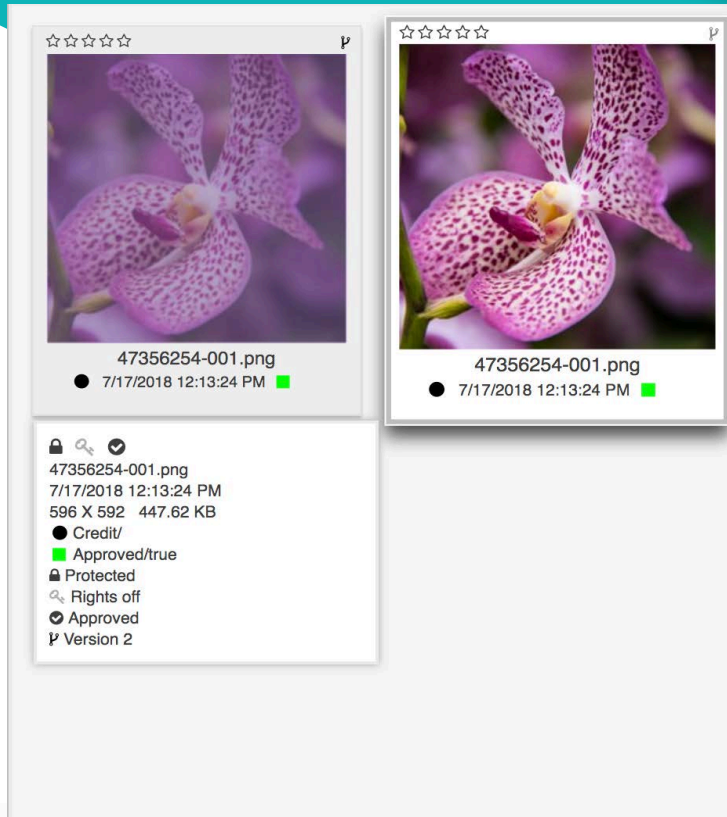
☆☆☆☆☆

47356254-001.png
● 7/17/2018 12:13:24 PM

☆☆☆☆☆

47356254-001.png
● 7/17/2018 12:13:24 PM

47356254-001.png
7/17/2018 12:13:24 PM
596 X 592 447.62 KB
● Credit/
Approved/true
Protected
Rights off
Approved
Version 2